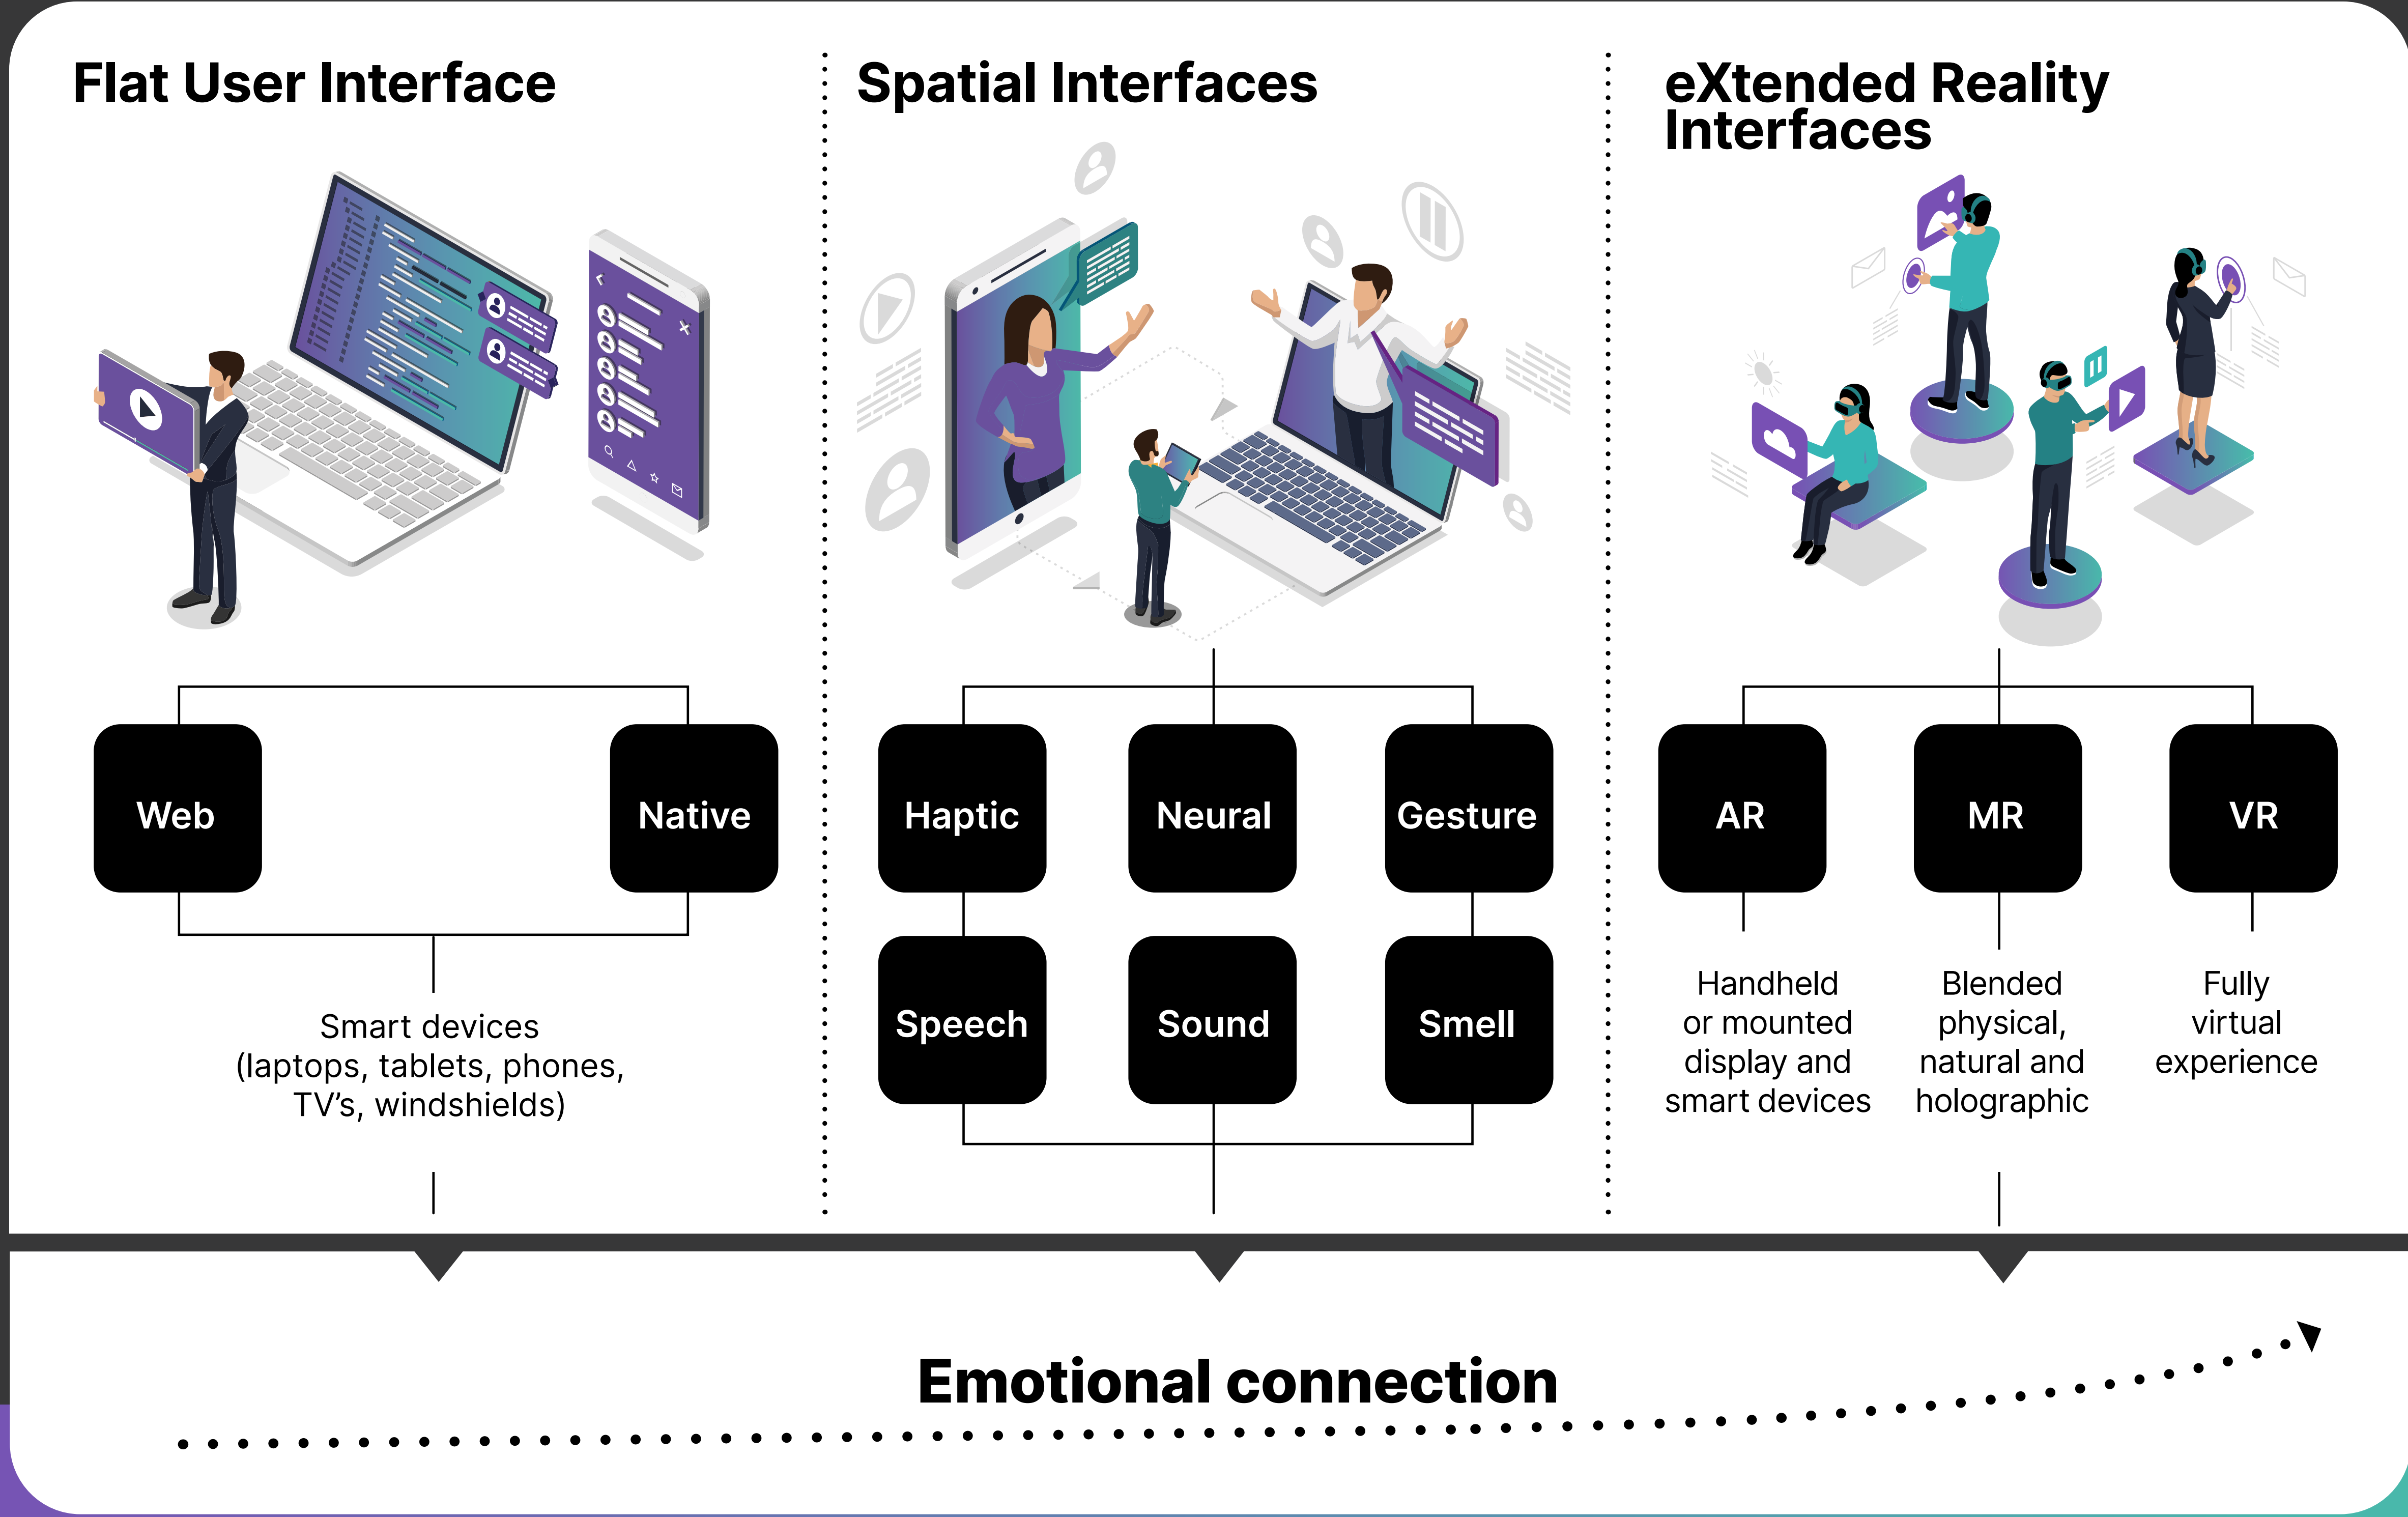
Flat User Interface

Web

Native

Smart devices (laptops, tablets, phones, TV’s, windshields)

Spatial Interfaces

Haptic

Neural

Gesture

Speech

Sound

Smell

eXtended Reality Interfaces

AR

MR

VR

Handheld or mounted display and smart devices

Blended physical, natural and holographic

Fully virtual experience

Emotional connection